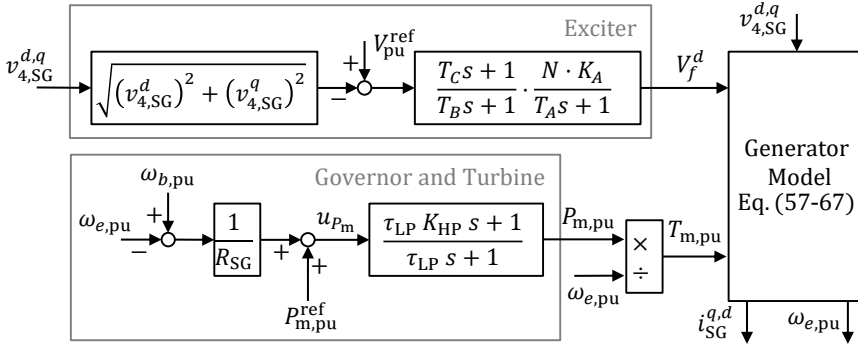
Exciter

$v_{4,\mathrm{SG}}^{d,q}$

$\sqrt{\left(v_{4,\mathrm{SG}}^{d}\right)^2 + \left(v_{4,\mathrm{SG}}^{q}\right)^2}$

$-$

$+$

$V_{\mathrm{pu}}^{\mathrm{ref}}$

$\frac{T_C s + 1}{T_B s + 1} \cdot \frac{N \cdot K_A}{T_A s + 1}$

$V_f^d$

$v_{4,\mathrm{SG}}^{d,q}$

Generator Model Eq. (57-67)

Governor and Turbine

$\omega_{b,\mathrm{pu}}$

$+$

$\omega_{e,\mathrm{pu}}$

$-$

$\frac{1}{R_{\mathrm{SG}}}$

$+$

$+$

$u_{P_\mathrm{m}}$

$P_{\mathrm{m,pu}}^{\mathrm{ref}}$

$\frac{\tau_{\mathrm{LP}}\, K_{\mathrm{HP}}\, s + 1}{\tau_{\mathrm{LP}}\, s + 1}$

$P_{\mathrm{m,pu}}$

$\times$

$\div$

$\omega_{e,\mathrm{pu}}$

$T_{\mathrm{m,pu}}$

$i_{\mathrm{SG}}^{q,d}$

$\omega_{e,\mathrm{pu}}$